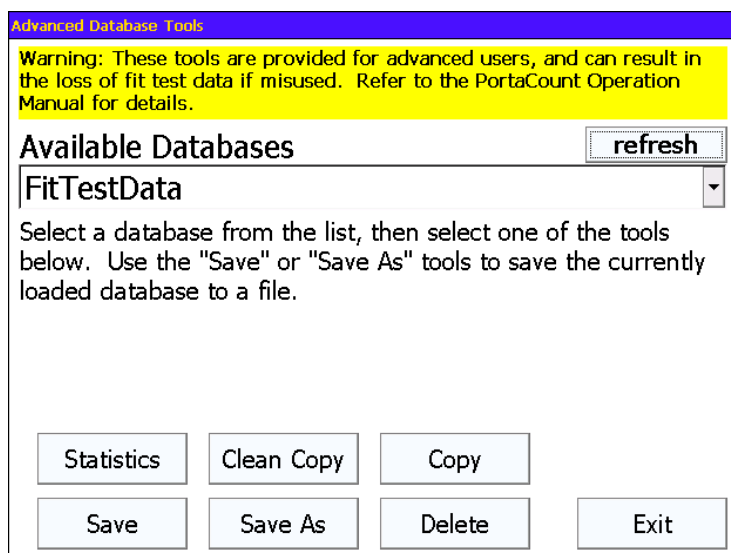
Advanced Database Tools

Warning: These tools are provided for advanced users, and can result in the loss of fit test data if misused. Refer to the PortaCount Operation Manual for details.

Available Databases

refresh

FitTestData

Select a database from the list, then select one of the tools below. Use the "Save" or "Save As" tools to save the currently loaded database to a file.

Statistics

Clean Copy

Copy

Save

Save As

Delete

Exit